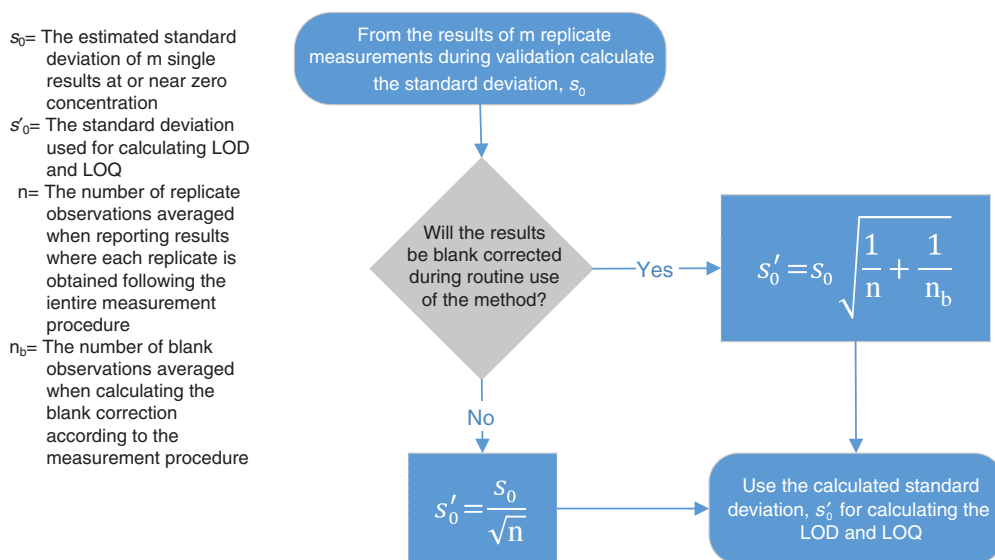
$s_0$= The estimated standard deviation of m single results at or near zero concentration
$s'_0$= The standard deviation used for calculating LOD and LOQ
n= The number of replicate observations averaged when reporting results where each replicate is obtained following the ientire measurement procedure
$n_b$= The number of blank observations averaged when calculating the blank correction according to the measurement procedure

From the results of m replicate measurements during validation calculate the standard deviation, $s_0$

Will the results be blank corrected during routine use of the method?

Yes

$s'_0 = s_0 \sqrt{\frac{1}{n} + \frac{1}{n_b}}$

No

$s'_0 = \frac{s_0}{\sqrt{n}}$

Use the calculated standard deviation, $s'_0$ for calculating the LOD and LOQ